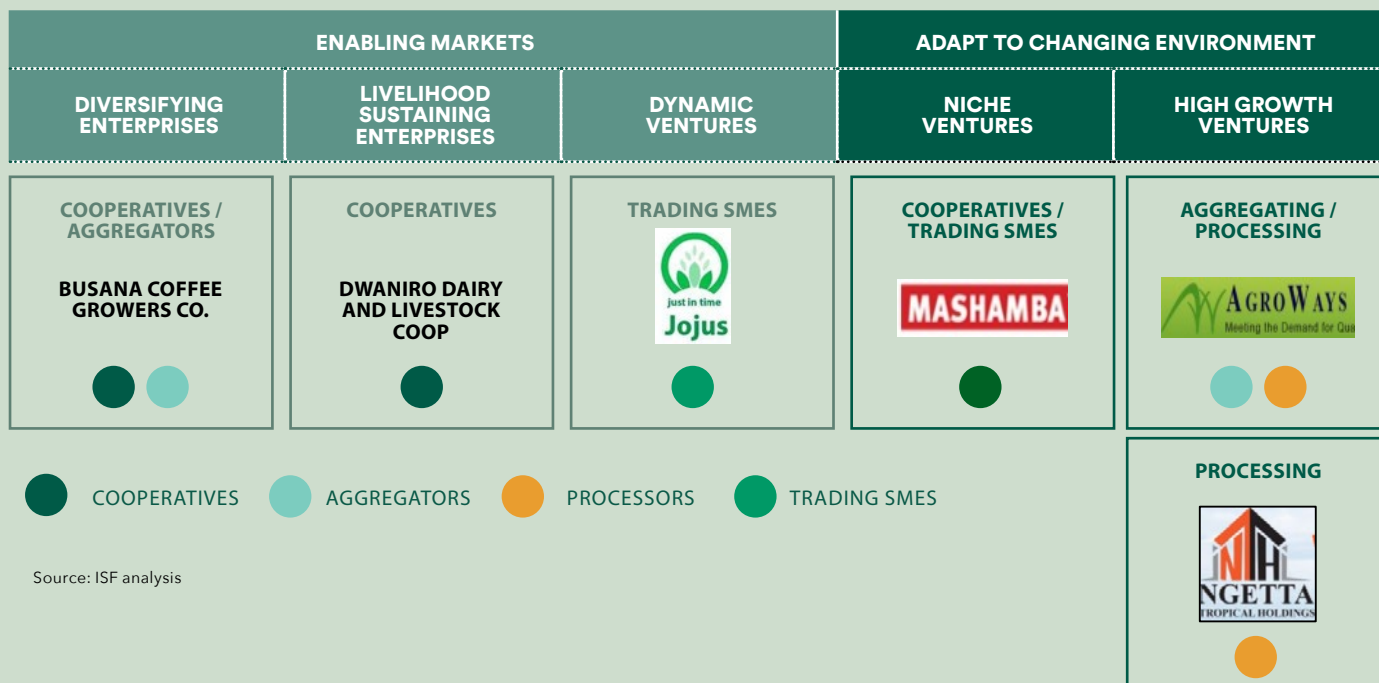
| ENABLING MARKETS | | | ADAPT TO CHANGING ENVIRONMENT | |
|---|---|---|---|---|
| DIVERSIFYING ENTERPRISES | LIVELIHOOD SUSTAINING ENTERPRISES | DYNAMIC VENTURES | NICHE VENTURES | HIGH GROWTH VENTURES |
| COOPERATIVES / AGGREGATORS | COOPERATIVES | TRADING SMES | COOPERATIVES / TRADING SMES | AGGREGATING / PROCESSING |
| BUSANA COFFEE GROWERS CO. | DWANIRO DAIRY AND LIVESTOCK COOP | just in time Jojus | MASHAMBA | AGROWAYS Meeting the Demand for Qua |
| | | | | PROCESSING |
| | | | | NGETTA TROPICAL HOLDINGS |

COOPERATIVES AGGREGATORS PROCESSORS TRADING SMES

Source: ISF analysis